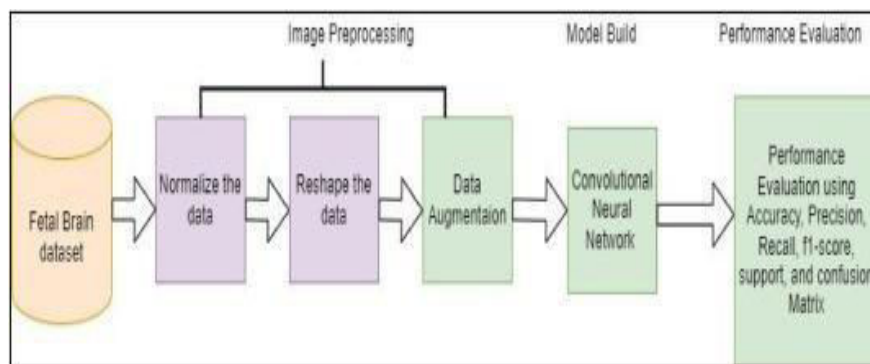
Image Preprocessing

Model Build

Performance Evaluation

Fetal Brain dataset

Normalize the data

Reshape the data

Data Augmentaion

Convolutional Neural Network

Performance Evaluation using Accuracy, Precision, Recall, f1-score, support, and confusion Matrix